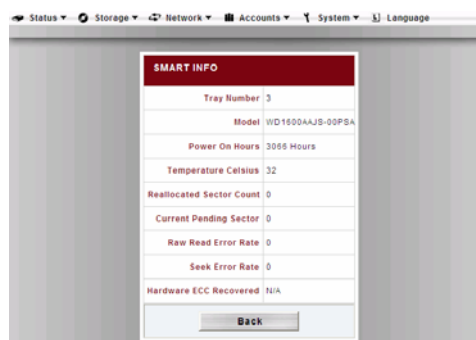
Status ▾ Storage ▾ Network ▾ Accounts ▾ System ▾ Language

SMART INFO

| | |
|---|---|
| Tray Number | 3 |
| Model | WD1600AAJS-00PSA |
| Power On Hours | 3066 Hours |
| Temperature Celsius | 32 |
| Reallocated Sector Count | 0 |
| Current Pending Sector | 0 |
| Raw Read Error Rate | 0 |
| Seek Error Rate | 0 |
| Hardware ECC Recovered | N/A |

Back